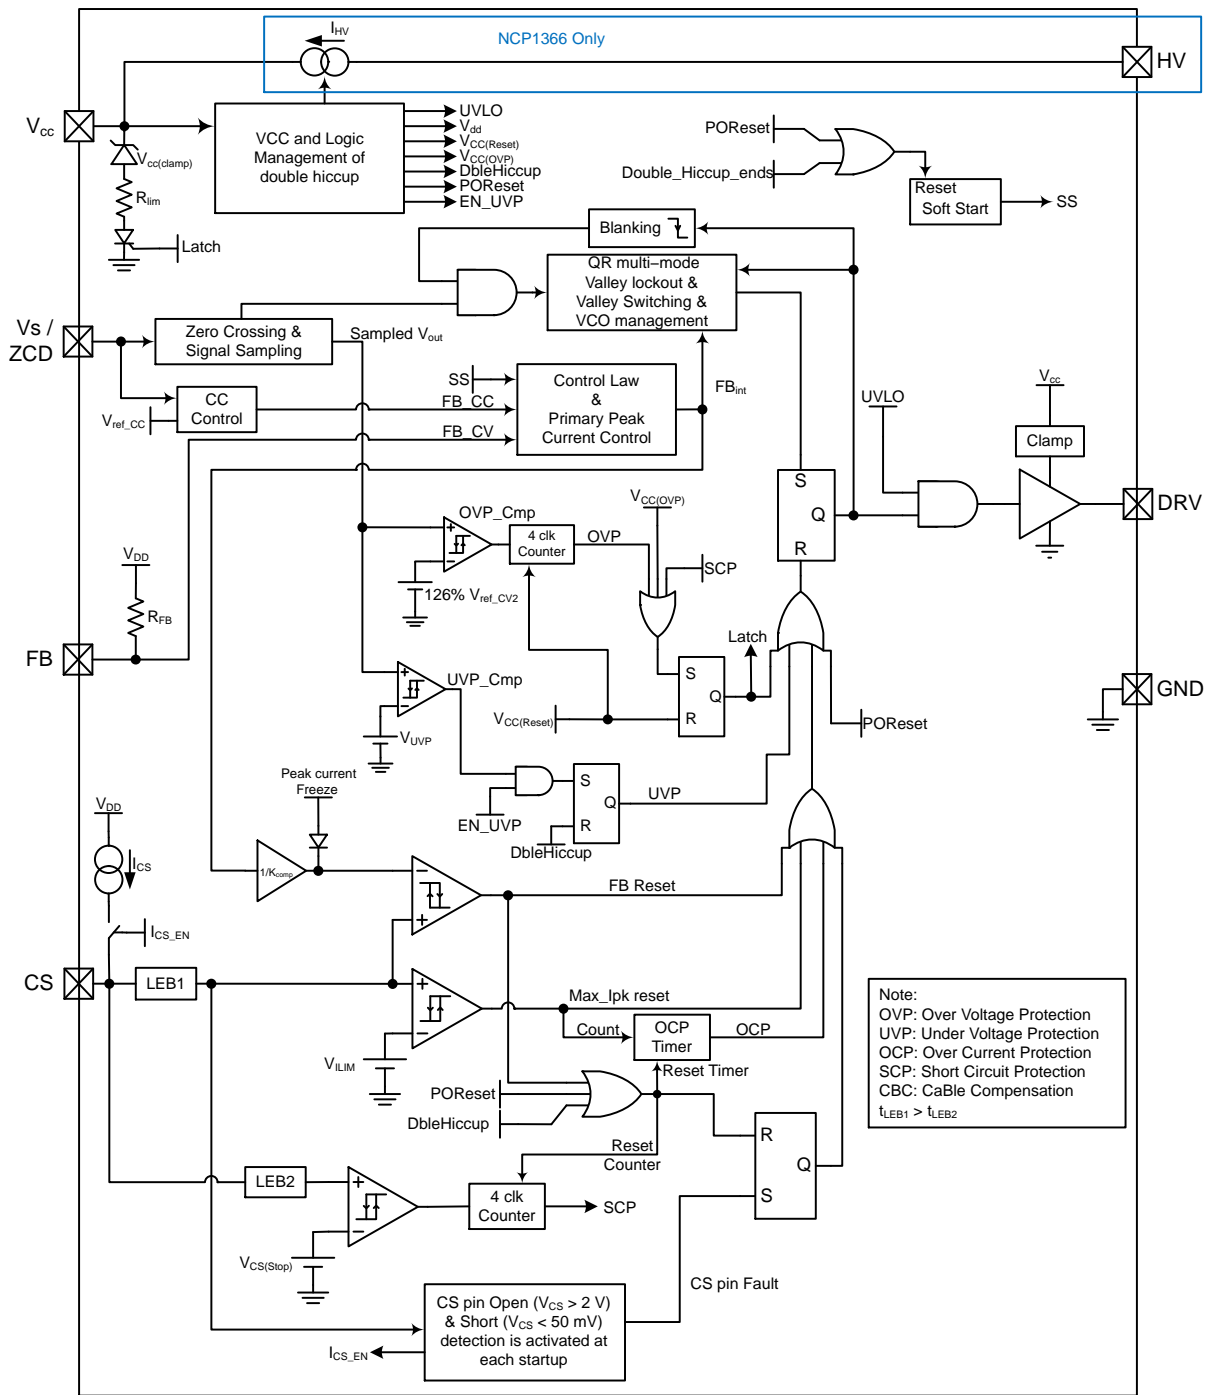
$I_{HV}$
NCP1366 Only
HV
$V_{cc}$
$V_{cc(clamp)}$
$R_{lim}$
Latch
VCC and Logic Management of double hiccup
UVLO
$V_{dd}$
$V_{CC(Reset)}$
$V_{CC(OVP)}$
DbleHiccup
POReset
EN_UVP
POReset
Double_Hiccup_ends
Reset
Soft Start
SS
Blanking
QR multi–mode
Valley lockout &
Valley Switching &
VCO management
Vs /
ZCD
Zero Crossing &
Signal Sampling
Sampled $V_{out}$
SS
Control Law
&
Primary Peak
Current Control
$FB_{int}$
CC
Control
$V_{ref\_CC}$
FB_CC
FB_CV
UVLO
$V_{cc}$
Clamp
S
Q
R
DRV
$V_{CC(OVP)}$
OVP_Cmp
4 clk
Counter
OVP
SCP
$V_{DD}$
$R_{FB}$
126% $V_{ref\_CV2}$
Latch
FB
S
Q
R
GND
UVP_Cmp
$V_{CC(Reset)}$
$V_{UVP}$
POReset
Peak current
Freeze
S
Q
R
UVP
EN_UVP
DbleHiccup
$V_{DD}$
$I_{CS}$
$1/K_{comp}$
FB Reset
$I_{CS\_EN}$
CS
LEB1
Max_Ipk reset
Count
OCP
Timer
OCP
$V_{ILIM}$
Reset Timer
POReset
DbleHiccup
Reset
Counter
R
Q
S
LEB2
4 clk
Counter
SCP
$V_{CS(Stop)}$
CS pin Fault
CS pin Open ($V_{CS}$ > 2 V)
& Short ($V_{CS}$ < 50 mV)
detection is activated at
each startup
$I_{CS\_EN}$
Note:
OVP: Over Voltage Protection
UVP: Under Voltage Protection
OCP: Over Current Protection
SCP: Short Circuit Protection
CBC: CaBle Compensation
$t_{LEB1}$ > $t_{LEB2}$